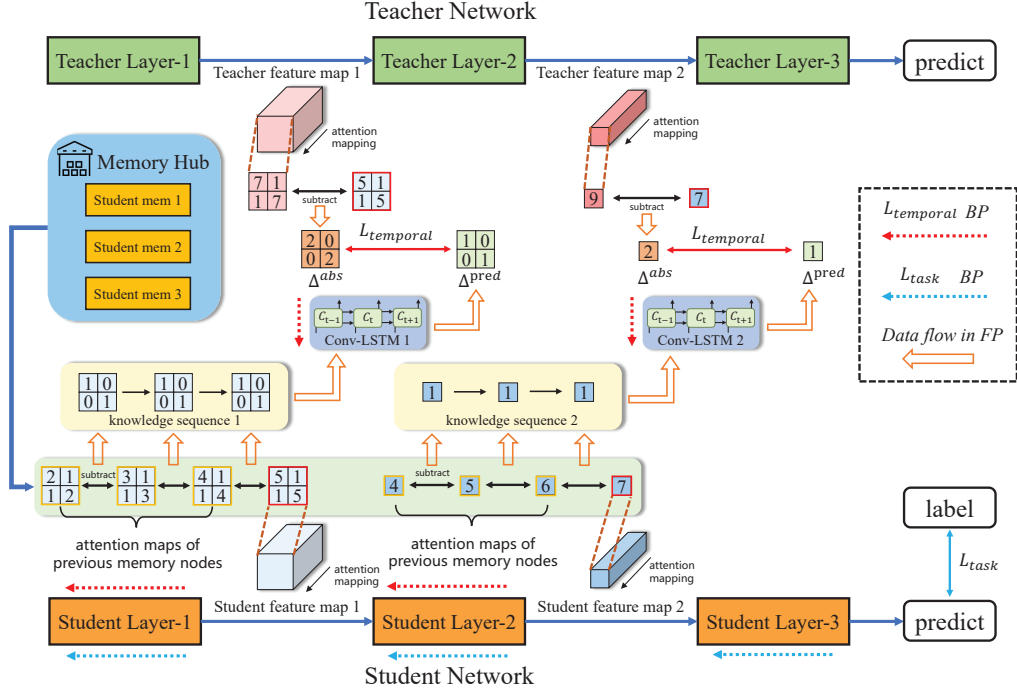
Teacher Network

Teacher Layer-1

Teacher feature map 1

Teacher Layer-2

Teacher feature map 2

Teacher Layer-3

predict

attention mapping

attention mapping

Memory Hub

Student mem 1

Student mem 2

Student mem 3

| 7 | 1 |
|---|---|
| 1 | 7 |

subtract

| 5 | 1 |
|---|---|
| 1 | 5 |

| 2 | 0 |
|---|---|
| 0 | 2 |

$\Delta^{abs}$

$L_{temporal}$

| 1 | 0 |
|---|---|
| 0 | 1 |

$\Delta^{pred}$

9

subtract

7

2

$\Delta^{abs}$

$L_{temporal}$

1

$\Delta^{pred}$

$L_{temporal}$ BP

$L_{task}$ BP

Data flow in FP

$C_{t-1}$ $C_t$ $C_{t+1}$

Conv-LSTM 1

$C_{t-1}$ $C_t$ $C_{t+1}$

Conv-LSTM 2

| 1 | 0 |
|---|---|
| 0 | 1 |

| 1 | 0 |
|---|---|
| 0 | 1 |

| 1 | 0 |
|---|---|
| 0 | 1 |

knowledge sequence 1

1 1 1

knowledge sequence 2

| 2 | 1 |
|---|---|
| 1 | 2 |

subtract

| 3 | 1 |
|---|---|
| 1 | 3 |

| 4 | 1 |
|---|---|
| 1 | 4 |

| 5 | 1 |
|---|---|
| 1 | 5 |

4

subtract

5

6

7

attention maps of previous memory nodes

attention mapping

attention maps of previous memory nodes

attention mapping

label

$L_{task}$

Student Layer-1

Student feature map 1

Student Layer-2

Student feature map 2

Student Layer-3

predict

Student Network